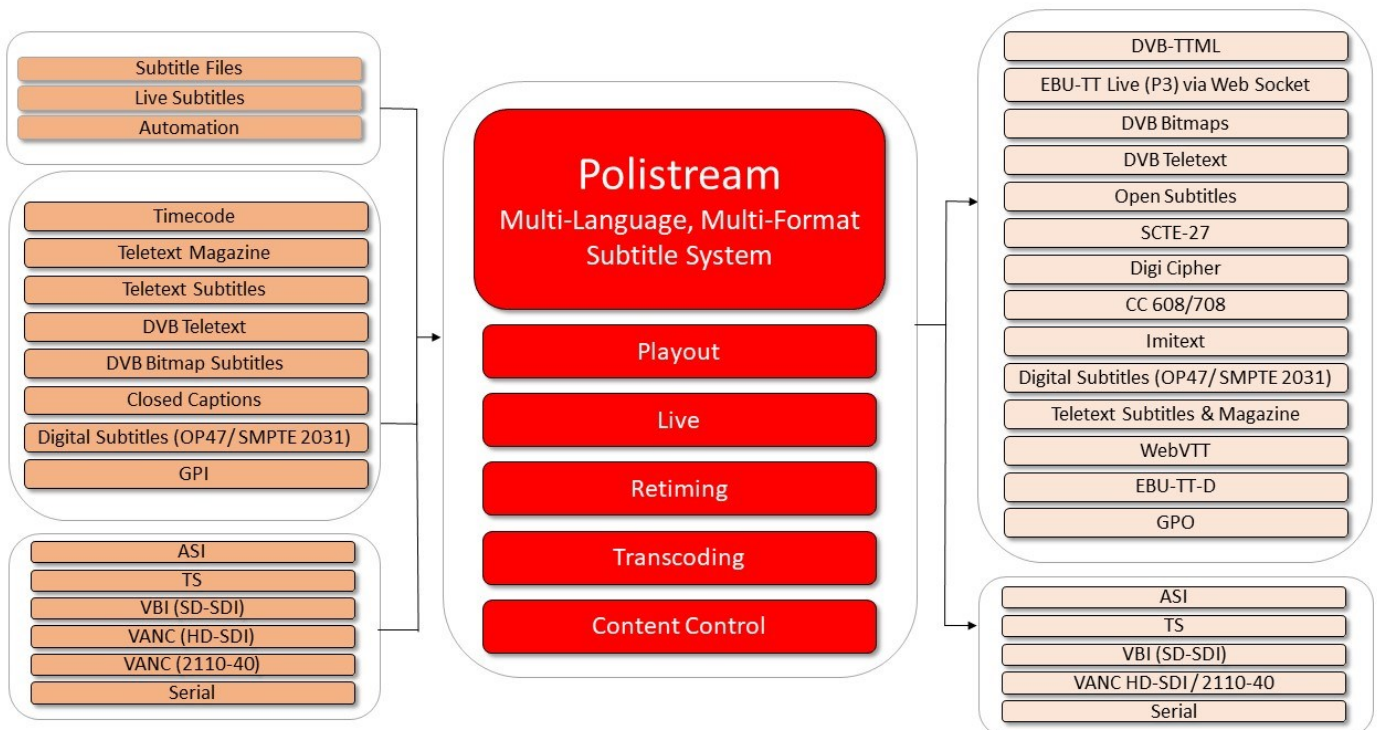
Subtitle Files
Live Subtitles
Automation

Timecode
Teletext Magazine
Teletext Subtitles
DVB Teletext
DVB Bitmap Subtitles
Closed Captions
Digital Subtitles (OP47/ SMPTE 2031)
GPI

ASI
TS
VBI (SD-SDI)
VANC (HD-SDI)
VANC (2110-40)
Serial

Polistream
Multi-Language, Multi-Format Subtitle System

Playout
Live
Retiming
Transcoding
Content Control

DVB-TTML
EBU-TT Live (P3) via Web Socket
DVB Bitmaps
DVB Teletext
Open Subtitles
SCTE-27
Digi Cipher
CC 608/708
Imitext
Digital Subtitles (OP47/ SMPTE 2031)
Teletext Subtitles & Magazine
WebVTT
EBU-TT-D
GPO

ASI
TS
VBI (SD-SDI)
VANC HD-SDI / 2110-40
Serial